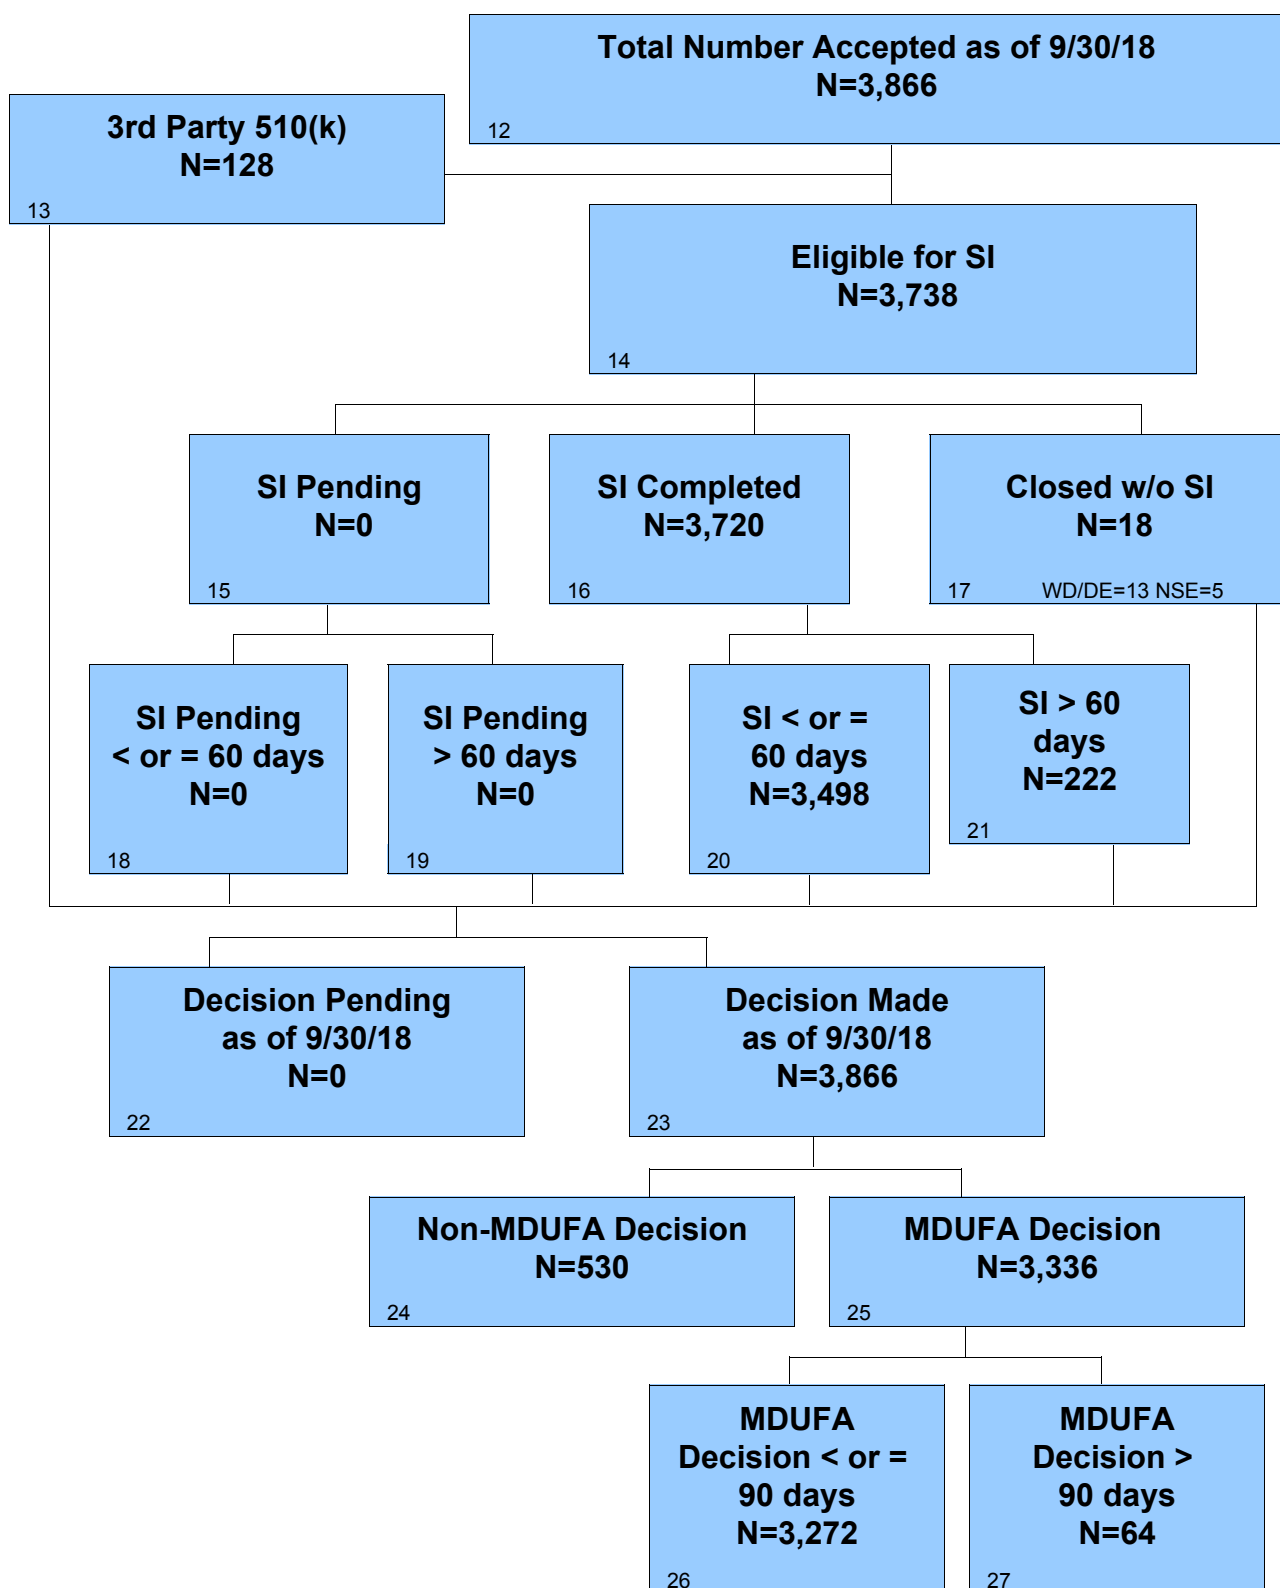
Total Number Accepted as of 9/30/18
N=3,866
12

3rd Party 510(k)
N=128
13

Eligible for SI
N=3,738
14

SI Pending
N=0
15

SI Completed
N=3,720
16

Closed w/o SI
N=18
17 WD/DE=13 NSE=5

SI Pending
< or = 60 days
N=0
18

SI Pending
> 60 days
N=0
19

SI < or =
60 days
N=3,498
20

SI > 60
days
N=222
21

Decision Pending
as of 9/30/18
N=0
22

Decision Made
as of 9/30/18
N=3,866
23

Non-MDUFA Decision
N=530
24

MDUFA Decision
N=3,336
25

MDUFA
Decision < or =
90 days
N=3,272
26

MDUFA
Decision >
90 days
N=64
27